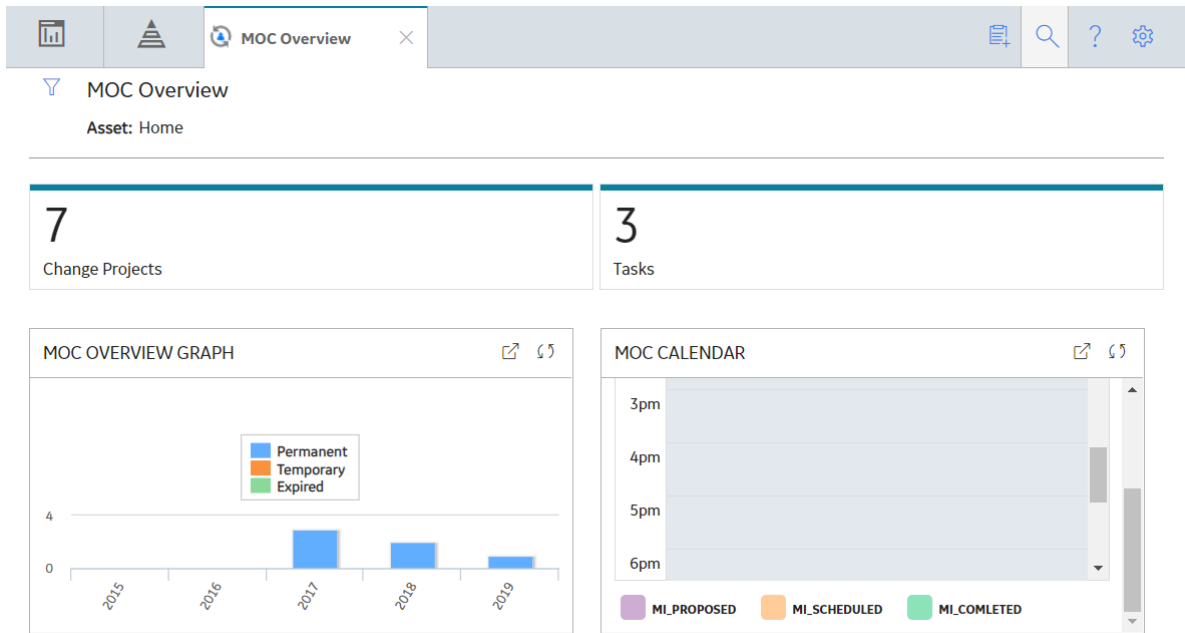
MOC Overview

MOC Overview

Asset: Home

7

Change Projects

3

Tasks

MOC OVERVIEW GRAPH

Permanent
Temporary
Expired

4
0

2015
2016
2017
2018
2019

MOC CALENDAR

3pm
4pm
5pm
6pm

MI_PROPOSED
MI_SCHEDULED
MI_COMLETED